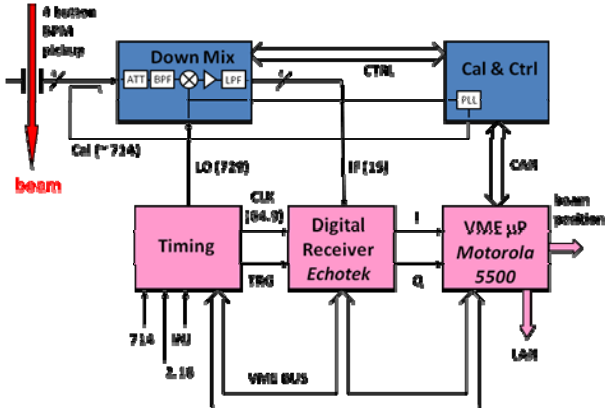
4 button BPM pickup

beam

Down Mix

ATT BPF LPF

CTRL

Cal & Ctrl

PLL

Cal (~714)

LO (729)

IF (15)

CAN

CLK (64.9)

TRG

Timing

Digital Receiver Echotek

I

Q

VME µP Motorola 5500

beam position

714

MI

2.18

VME BUS

LAN